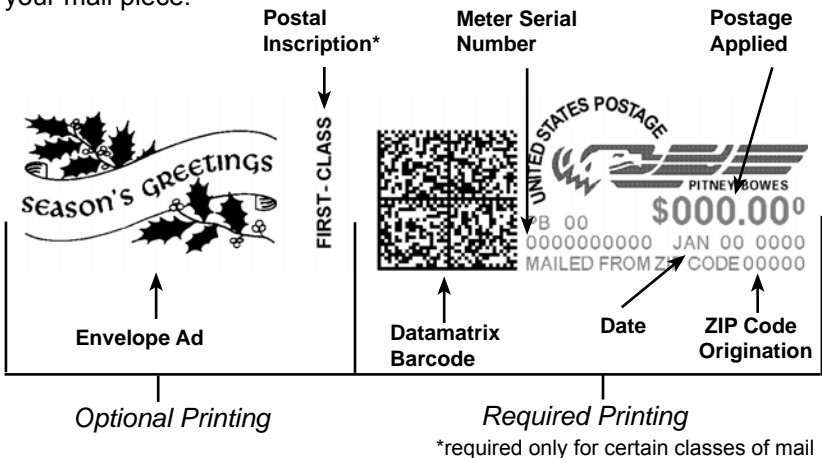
your mail piece:

Postal Inscription*

Meter Serial Number

Postage Applied

SEASON'S GREETINGS

FIRST-CLASS

UNITED STATES POSTAGE

PITNEY BOWES

PB 00

$000.00^0

0000000000 JAN 00 0000

MAILED FROM ZIP CODE 00000

Envelope Ad

Datamatrix Barcode

Date

ZIP Code Origination

Optional Printing

Required Printing

*required only for certain classes of mail